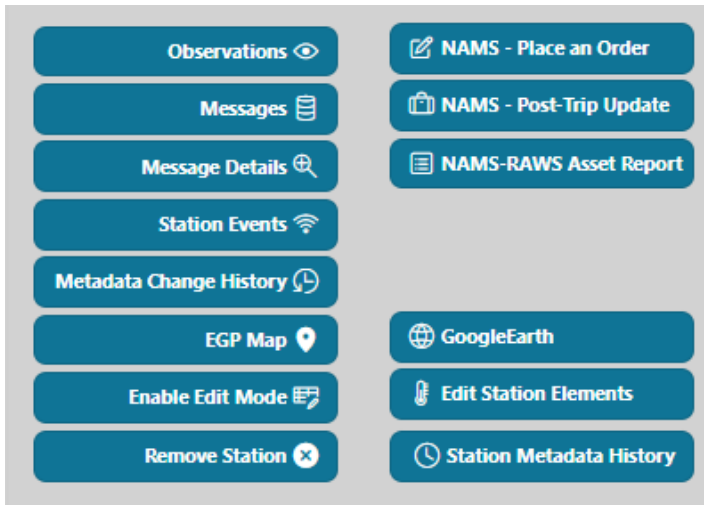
Observations

Messages

Message Details

Station Events

Metadata Change History

EGP Map

Enable Edit Mode

Remove Station

NAMS - Place an Order

NAMS - Post-Trip Update

NAMS-RAWS Asset Report

GoogleEarth

Edit Station Elements

Station Metadata History